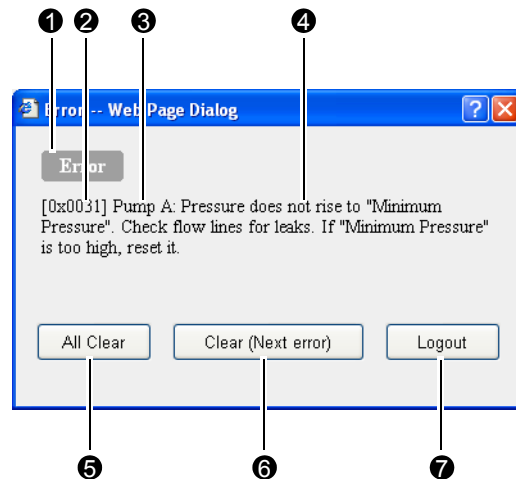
❶ ❷ ❸ ❹

Error -- Web Page Dialog

Error

[0x0031] Pump A: Pressure does not rise to "Minimum Pressure". Check flow lines for leaks. If "Minimum Pressure" is too high, reset it.

All Clear

Clear (Next error)

Logout

❺ ❻ ❼